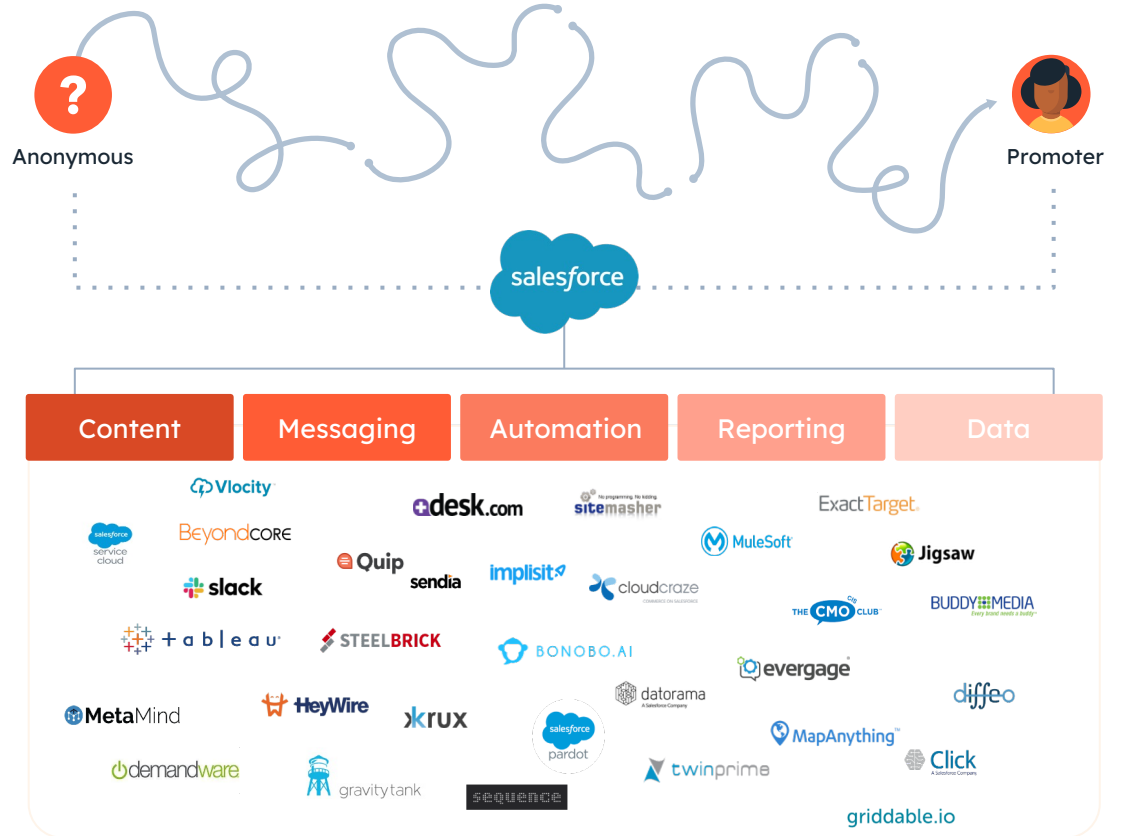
Anonymous

Promoter

salesforce

Content | Messaging | Automation | Reporting | Data

Vlocity

salesforce service cloud

BeyondCORE

slack

tableau

desk.com

Quip

sendia

STEELBRICK

No programming. No kidding. sitemasher

implisit

cloudcraze COMMERCE ON SALESFORCE

BONOBO.AI

ExactTarget

MuleSoft

Jigsaw

THE CMO CLUB

BUDDY MEDIA Every brand needs a buddy

evergage

MetaMind

HeyWire

krux

datorama A Salesforce Company

salesforce pardot

diffeo

MapAnything

demandware

gravitytank

sequence

twinprime

Click A Salesforce Company

griddable.io